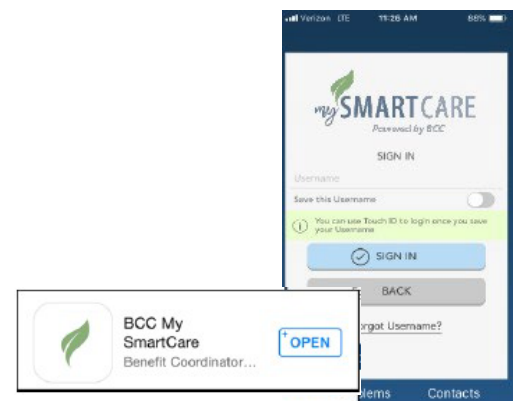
Verizon LTE 11:26 AM 68%

my SMARTCARE
Powered by BCC

SIGN IN

Username

Save this Username

You can use Touch ID to login once you save your Username

SIGN IN

BACK

orgot Username?

lems Contacts

BCC My SmartCare
Benefit Coordinator...

OPEN